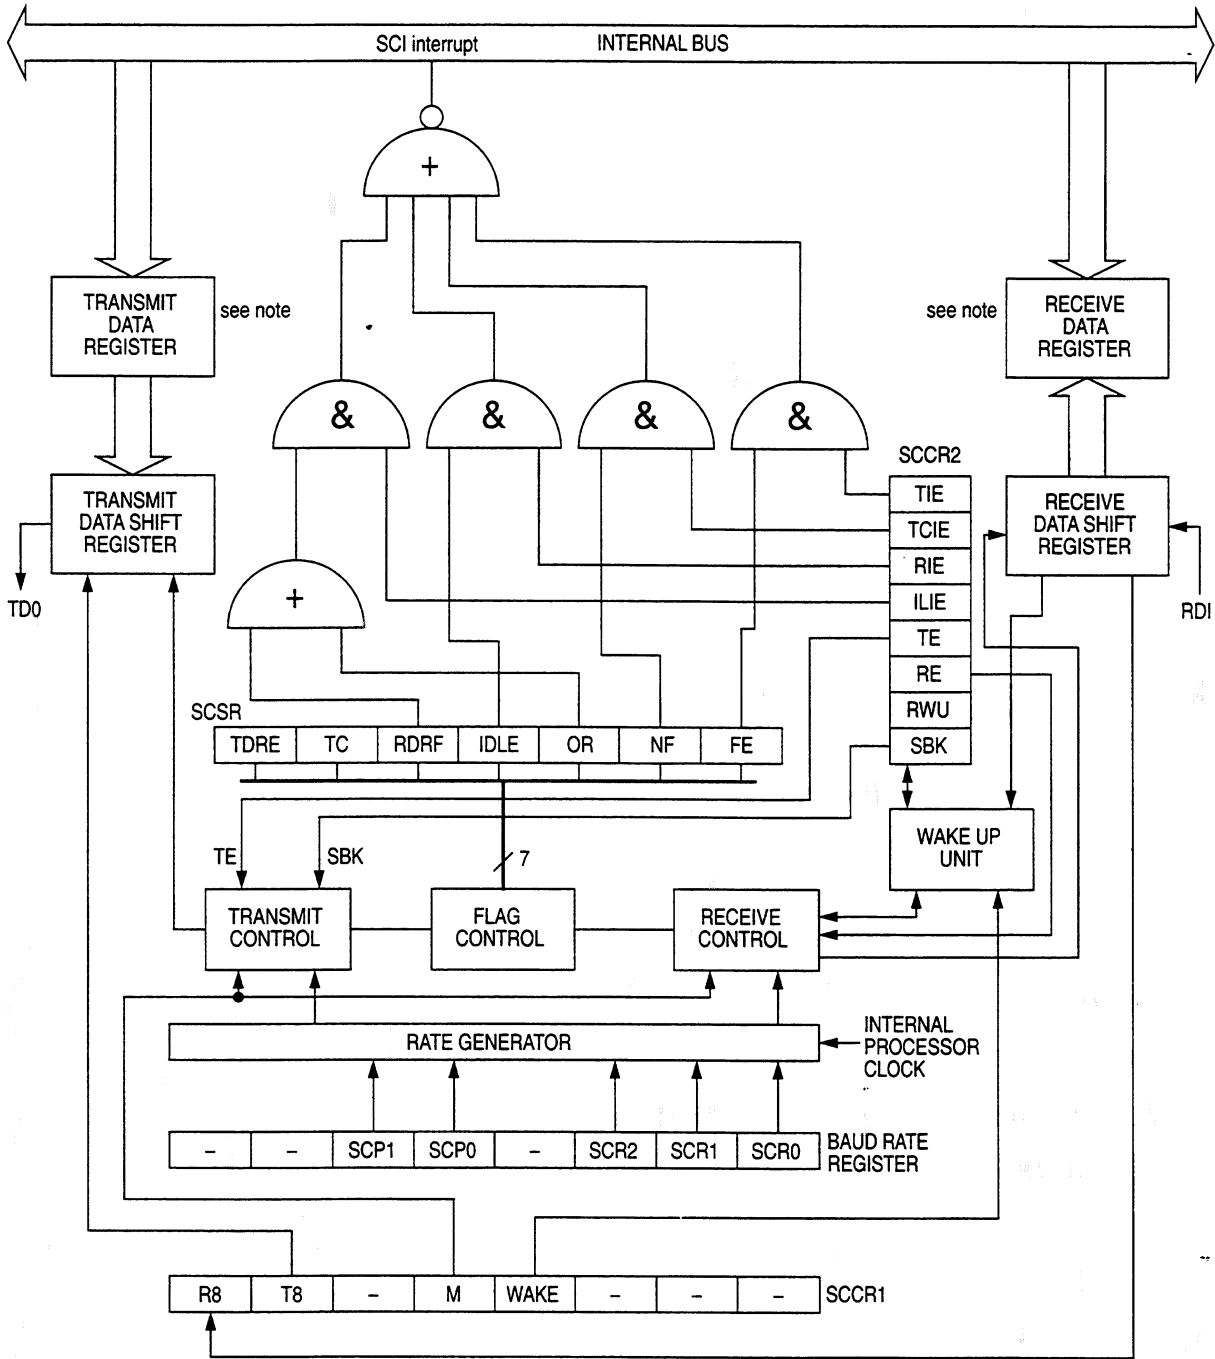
SCI interrupt INTERNAL BUS

+

TRANSMIT DATA REGISTER

see note

see note

RECEIVE DATA REGISTER

& & & &

SCCR2

TRANSMIT DATA SHIFT REGISTER

RECEIVE DATA SHIFT REGISTER

TIE
TCIE
RIE
ILIE
TE
RE
RWU
SBK

TD0

RDI

+

SCSR

| TDRE | TC | RDRF | IDLE | OR | NF | FE |
|---|---|---|---|---|---|---|

TE SBK

7

WAKE UP UNIT

TRANSMIT CONTROL

FLAG CONTROL

RECEIVE CONTROL

RATE GENERATOR

INTERNAL PROCESSOR CLOCK

| – | – | SCP1 | SCP0 | – | SCR2 | SCR1 | SCR0 |
|---|---|---|---|---|---|---|---|

BAUD RATE REGISTER

| R8 | T8 | – | M | WAKE | – | – | – |
|---|---|---|---|---|---|---|---|

SCCR1